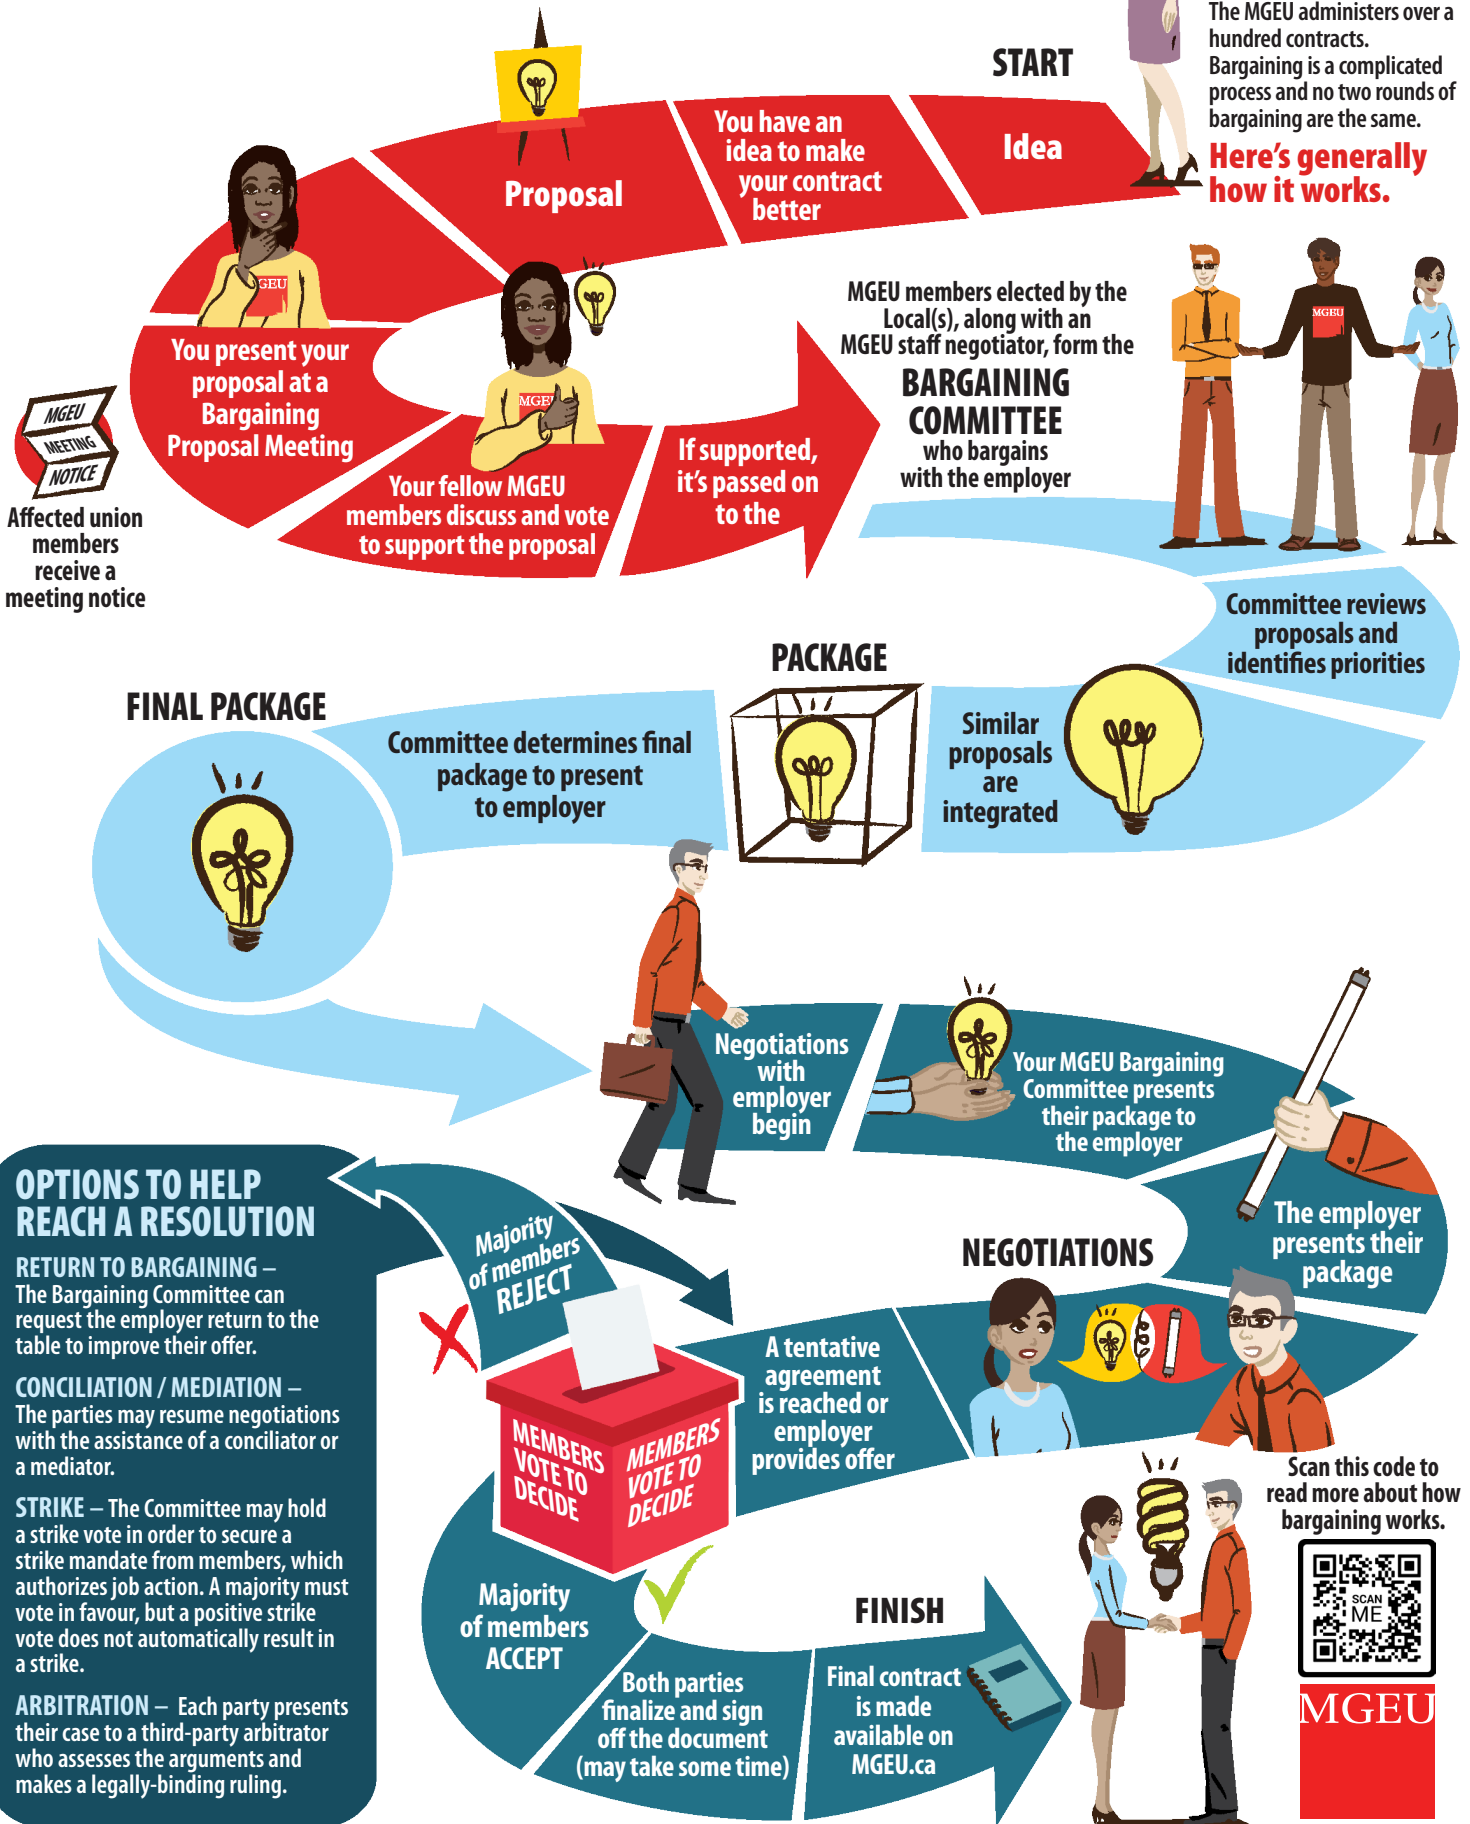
The MGEU administers over a hundred contracts. Bargaining is a complicated process and no two rounds of bargaining are the same.

Here's generally how it works.

START

Idea

You have an idea to make your contract better

Proposal

MGEU MEETING NOTICE

Affected union members receive a meeting notice

You present your proposal at a Bargaining Proposal Meeting

Your fellow MGEU members discuss and vote to support the proposal

If supported, it's passed on to the

MGEU members elected by the Local(s), along with an MGEU staff negotiator, form the

BARGAINING COMMITTEE

who bargains with the employer

Committee reviews proposals and identifies priorities

PACKAGE

Similar proposals are integrated

FINAL PACKAGE

Committee determines final package to present to employer

Negotiations with employer begin

Your MGEU Bargaining Committee presents their package to the employer

The employer presents their package

NEGOTIATIONS

A tentative agreement is reached or employer provides offer

MEMBERS VOTE TO DECIDE

MEMBERS VOTE TO DECIDE

Majority of members REJECT

Majority of members ACCEPT

OPTIONS TO HELP REACH A RESOLUTION

RETURN TO BARGAINING – The Bargaining Committee can request the employer return to the table to improve their offer.

CONCILIATION / MEDIATION – The parties may resume negotiations with the assistance of a conciliator or a mediator.

STRIKE – The Committee may hold a strike vote in order to secure a strike mandate from members, which authorizes job action. A majority must vote in favour, but a positive strike vote does not automatically result in a strike.

ARBITRATION – Each party presents their case to a third-party arbitrator who assesses the arguments and makes a legally-binding ruling.

Both parties finalize and sign off the document (may take some time)

FINISH

Final contract is made available on MGEU.ca

Scan this code to read more about how bargaining works.

SCAN ME

MGEU